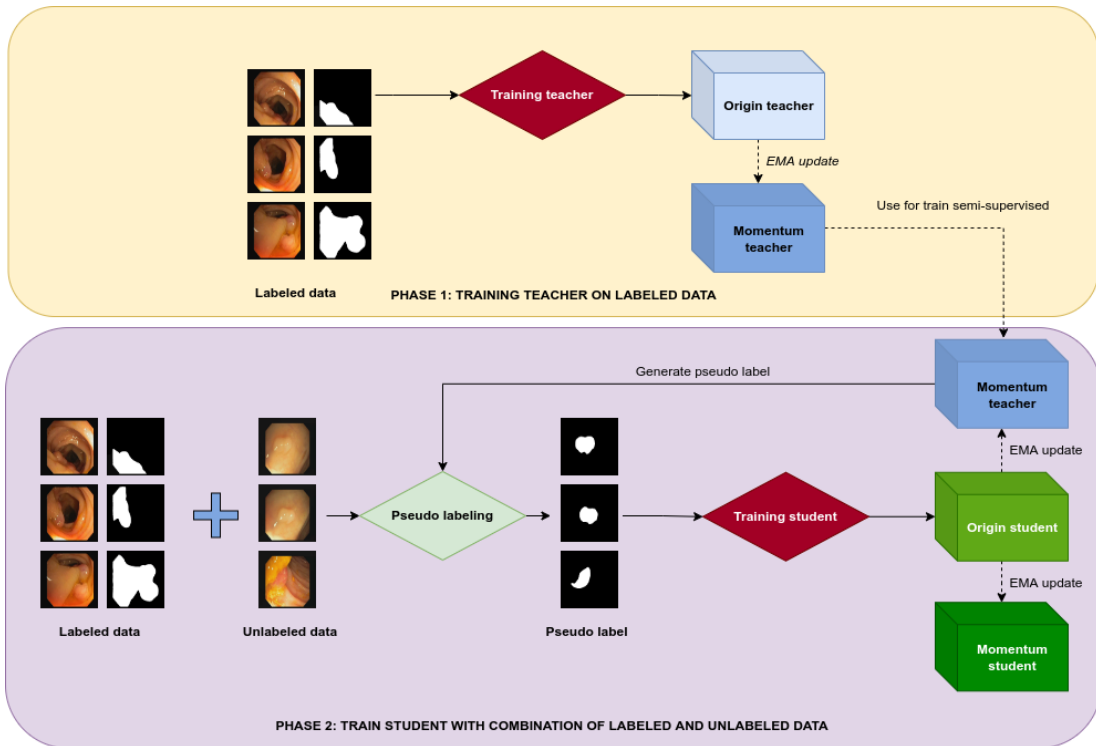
Training teacher

Origin teacher

EMA update

Momentum teacher

Use for train semi-supervised

Labeled data

PHASE 1: TRAINING TEACHER ON LABELED DATA

Generate pseudo label

Momentum teacher

EMA update

Pseudo labeling

Training student

Origin student

EMA update

Momentum student

Labeled data

Unlabeled data

Pseudo label

PHASE 2: TRAIN STUDENT WITH COMBINATION OF LABELED AND UNLABELED DATA